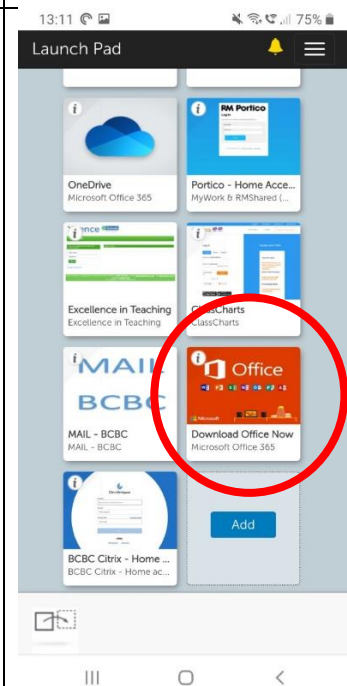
13:11

75%

Launch Pad

OneDrive
Microsoft Office 365

RM Portico
Log in

Portico - Home Acce...
MyWork & RMShared (...

Excellence in Teaching
Excellence in Teaching

ClassCharts
ClassCharts

MAIL
BCBC

MAIL - BCBC
MAIL - BCBC

Office

Download Office Now
Microsoft Office 365

BCBC Citrix - Home ...
BCBC Citrix - Home ac...

Add